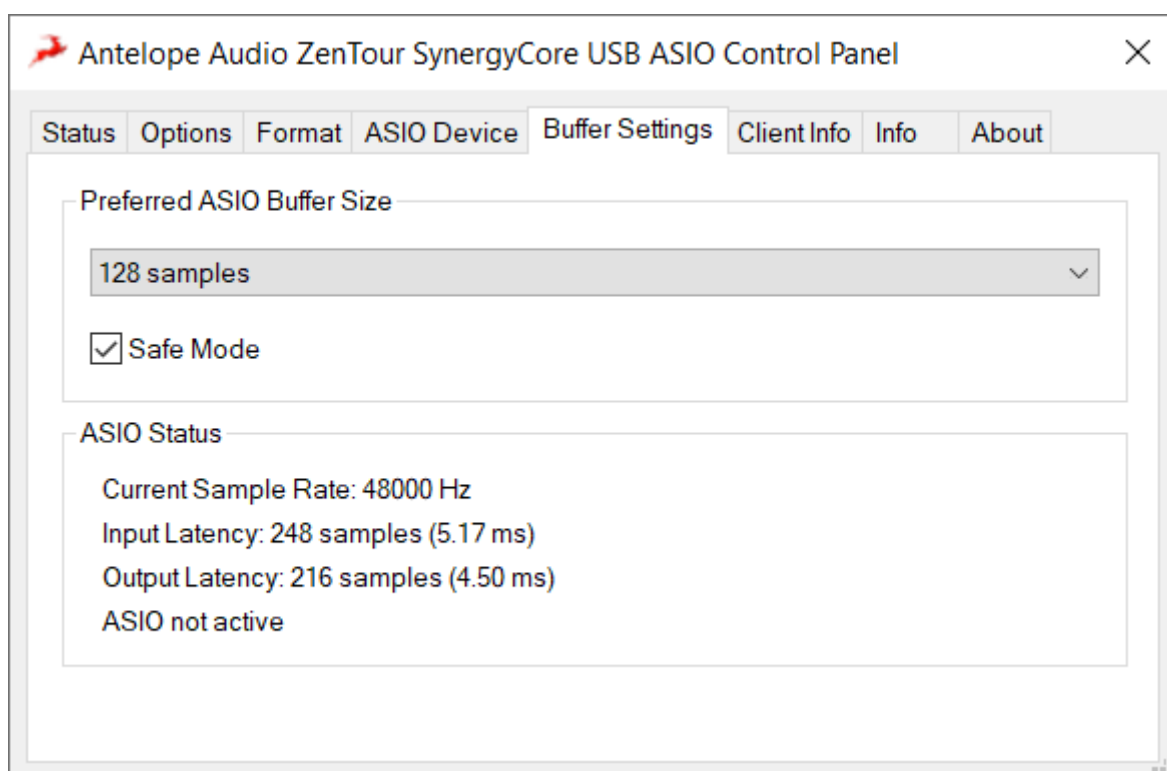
Antelope Audio ZenTour SynergyCore USB ASIO Control Panel

Status Options Format ASIO Device Buffer Settings Client Info Info About

Preferred ASIO Buffer Size

128 samples

Safe Mode

ASIO Status

Current Sample Rate: 48000 Hz

Input Latency: 248 samples (5.17 ms)

Output Latency: 216 samples (4.50 ms)

ASIO not active